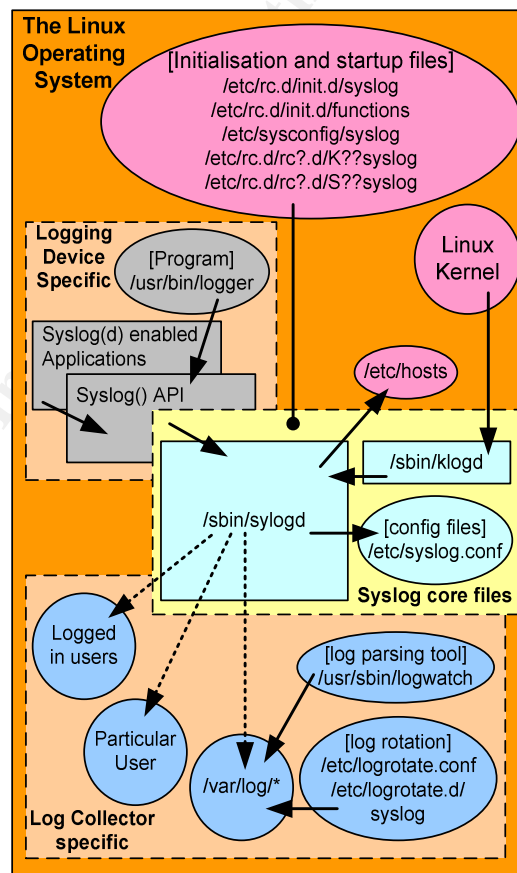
The Linux Operating System

[Initialisation and startup files]
/etc/rc.d/init.d/syslog
/etc/rc.d/init.d/functions
/etc/sysconfig/syslog
/etc/rc.d/rc?.d/K??syslog
/etc/rc.d/rc?.d/S??syslog

Logging Device Specific

[Program]
/usr/bin/logger

Linux Kernel

Syslog(d) enabled Applications

Syslog() API

/etc/hosts

/sbin/klogd

/sbin/sylogd

[config files]
/etc/syslog.conf

Syslog core files

Logged in users

[log parsing tool]
/usr/sbin/logwatch

Particular User

[log rotation]
/etc/logrotate.conf
/etc/logrotate.d/
syslog

/var/log/*

Log Collector specific